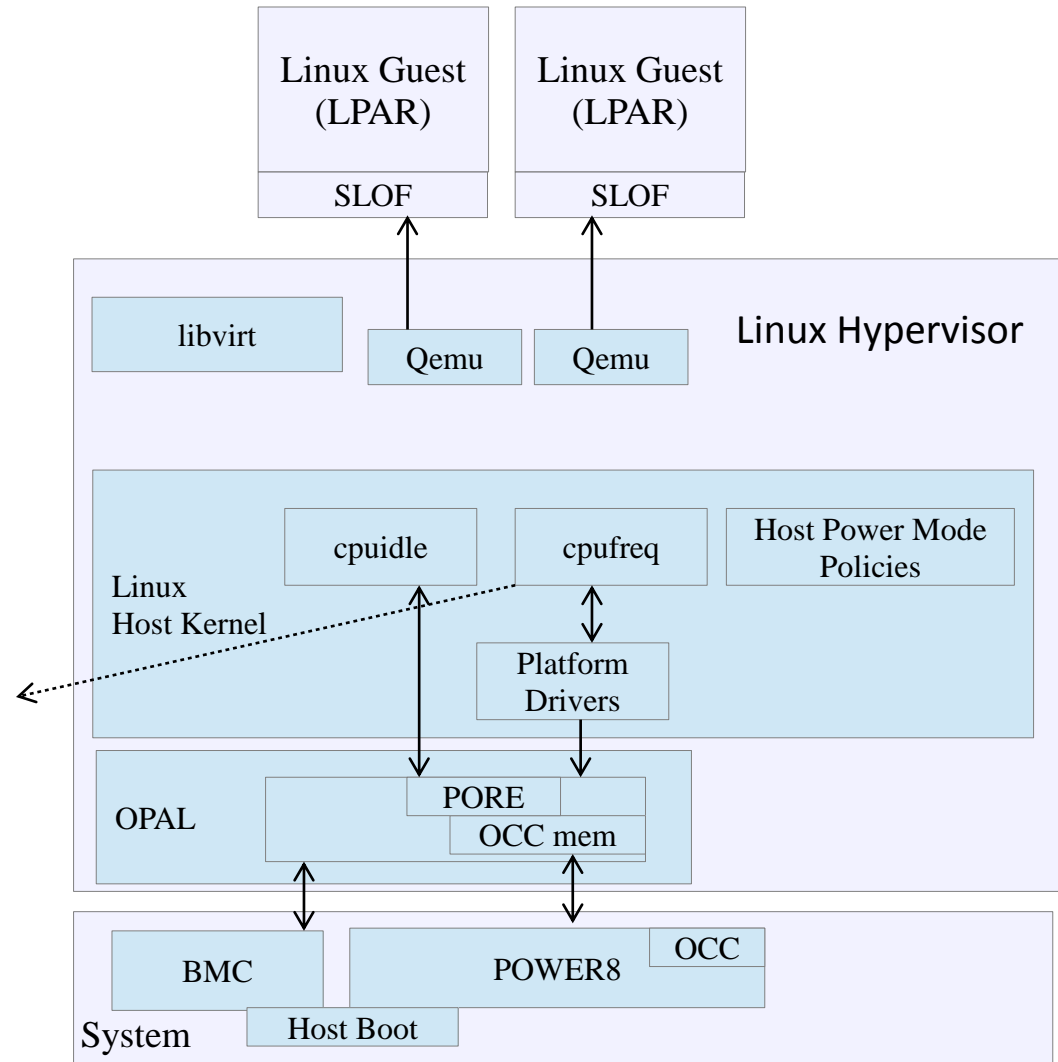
Linux Guest (LPAR)

SLOF

Linux Guest (LPAR)

SLOF

libvirt

Qemu

Qemu

Linux Hypervisor

cpuidle

cpufreq

Host Power Mode Policies

Linux Host Kernel

Platform Drivers

OPAL

PORE

OCC mem

BMC

POWER8

OCC

Host Boot

System